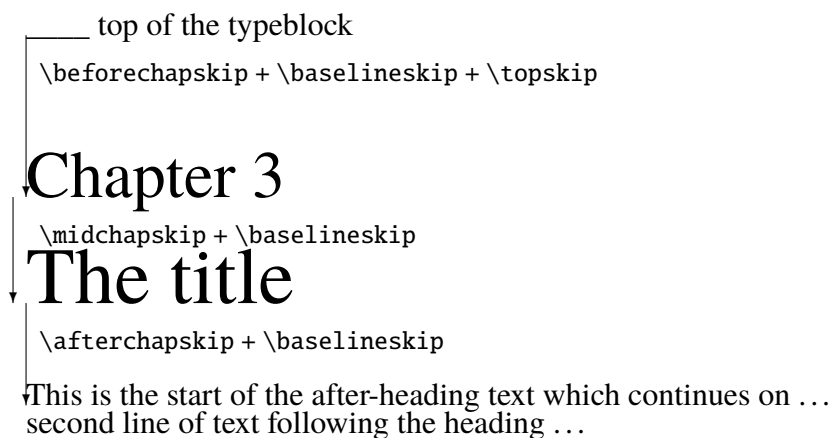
top of the typeblock

\beforechapskip + \baselineskip + \topskip

Chapter 3

\midchapskip + \baselineskip

The title

\afterchapskip + \baselineskip

This is the start of the after-heading text which continues on ... second line of text following the heading ...